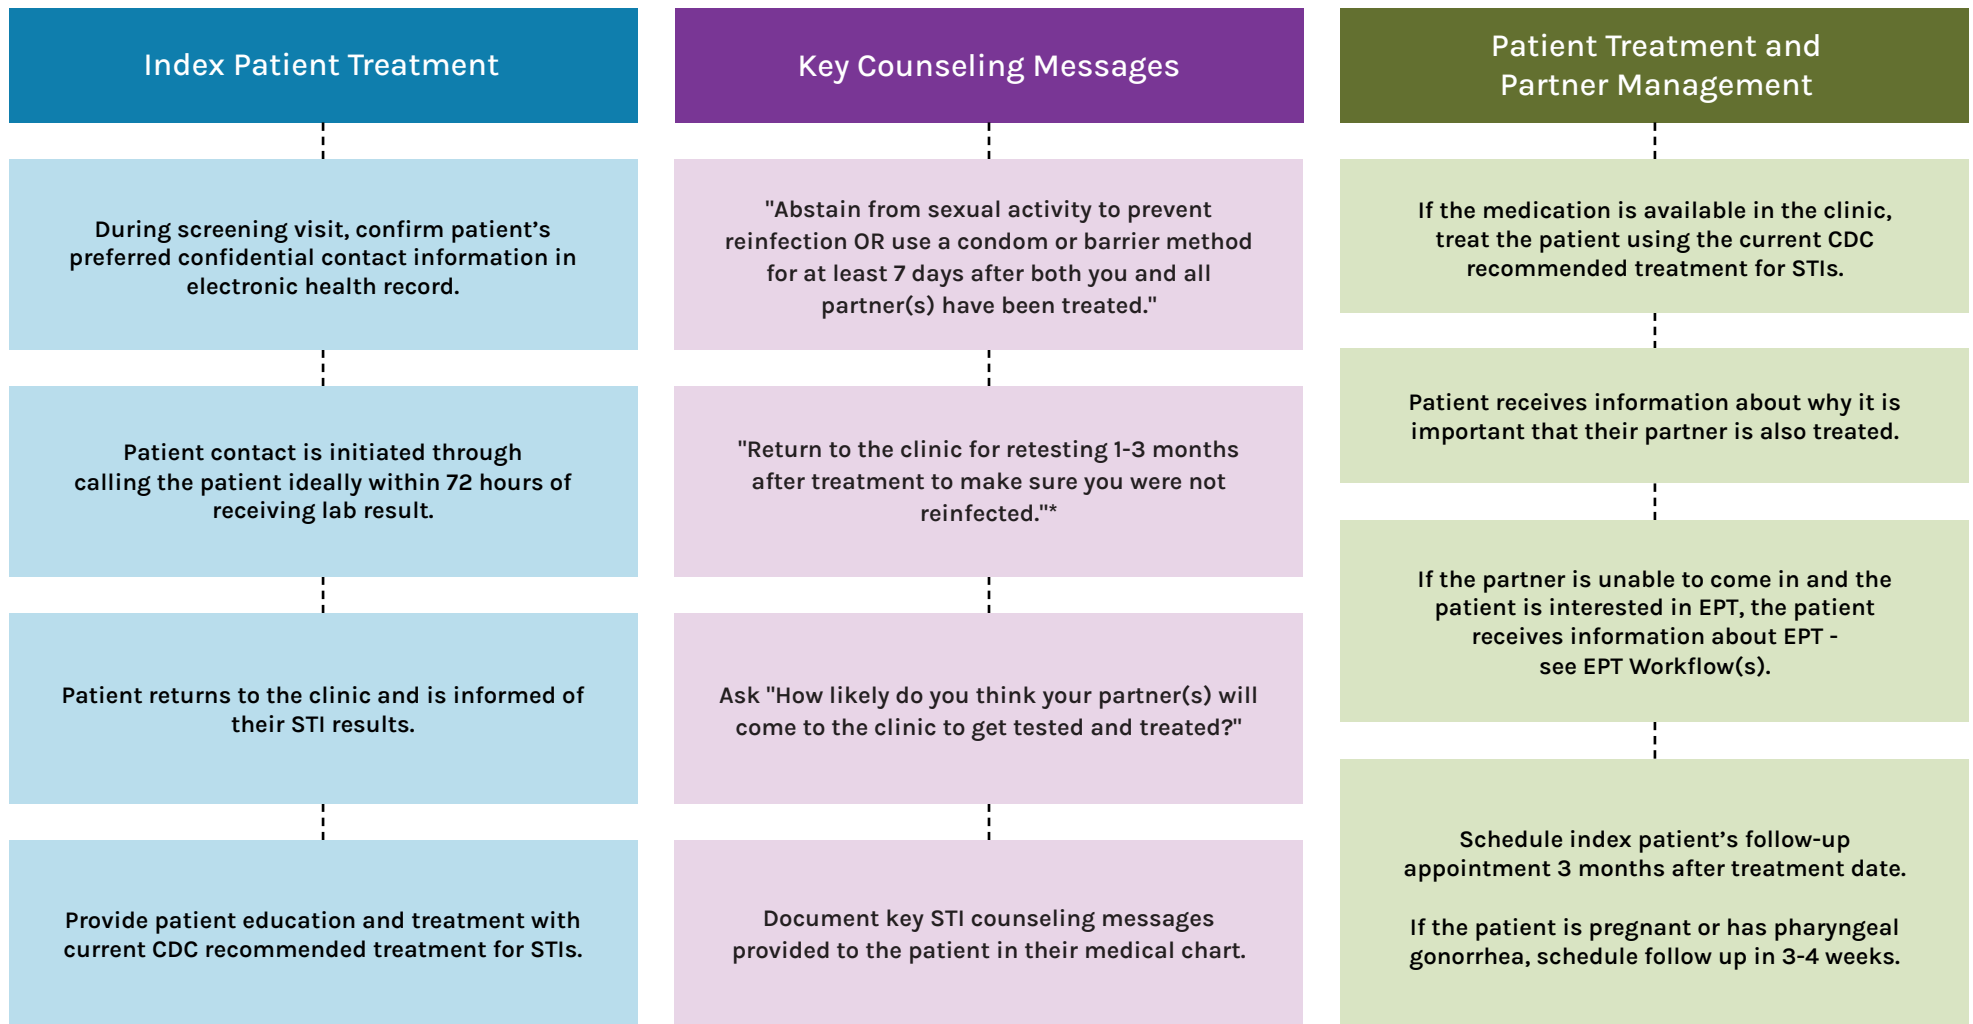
Index Patient Treatment

During screening visit, confirm patient’s preferred confidential contact information in electronic health record.

Patient contact is initiated through calling the patient ideally within 72 hours of receiving lab result.

Patient returns to the clinic and is informed of their STI results.

Provide patient education and treatment with current CDC recommended treatment for STIs.

Key Counseling Messages

"Abstain from sexual activity to prevent reinfection OR use a condom or barrier method for at least 7 days after both you and all partner(s) have been treated."

"Return to the clinic for retesting 1-3 months after treatment to make sure you were not reinfected."*

Ask "How likely do you think your partner(s) will come to the clinic to get tested and treated?"

Document key STI counseling messages provided to the patient in their medical chart.

Patient Treatment and Partner Management

If the medication is available in the clinic, treat the patient using the current CDC recommended treatment for STIs.

Patient receives information about why it is important that their partner is also treated.

If the partner is unable to come in and the patient is interested in EPT, the patient receives information about EPT - see EPT Workflow(s).

Schedule index patient’s follow-up appointment 3 months after treatment date.

If the patient is pregnant or has pharyngeal gonorrhea, schedule follow up in 3-4 weeks.